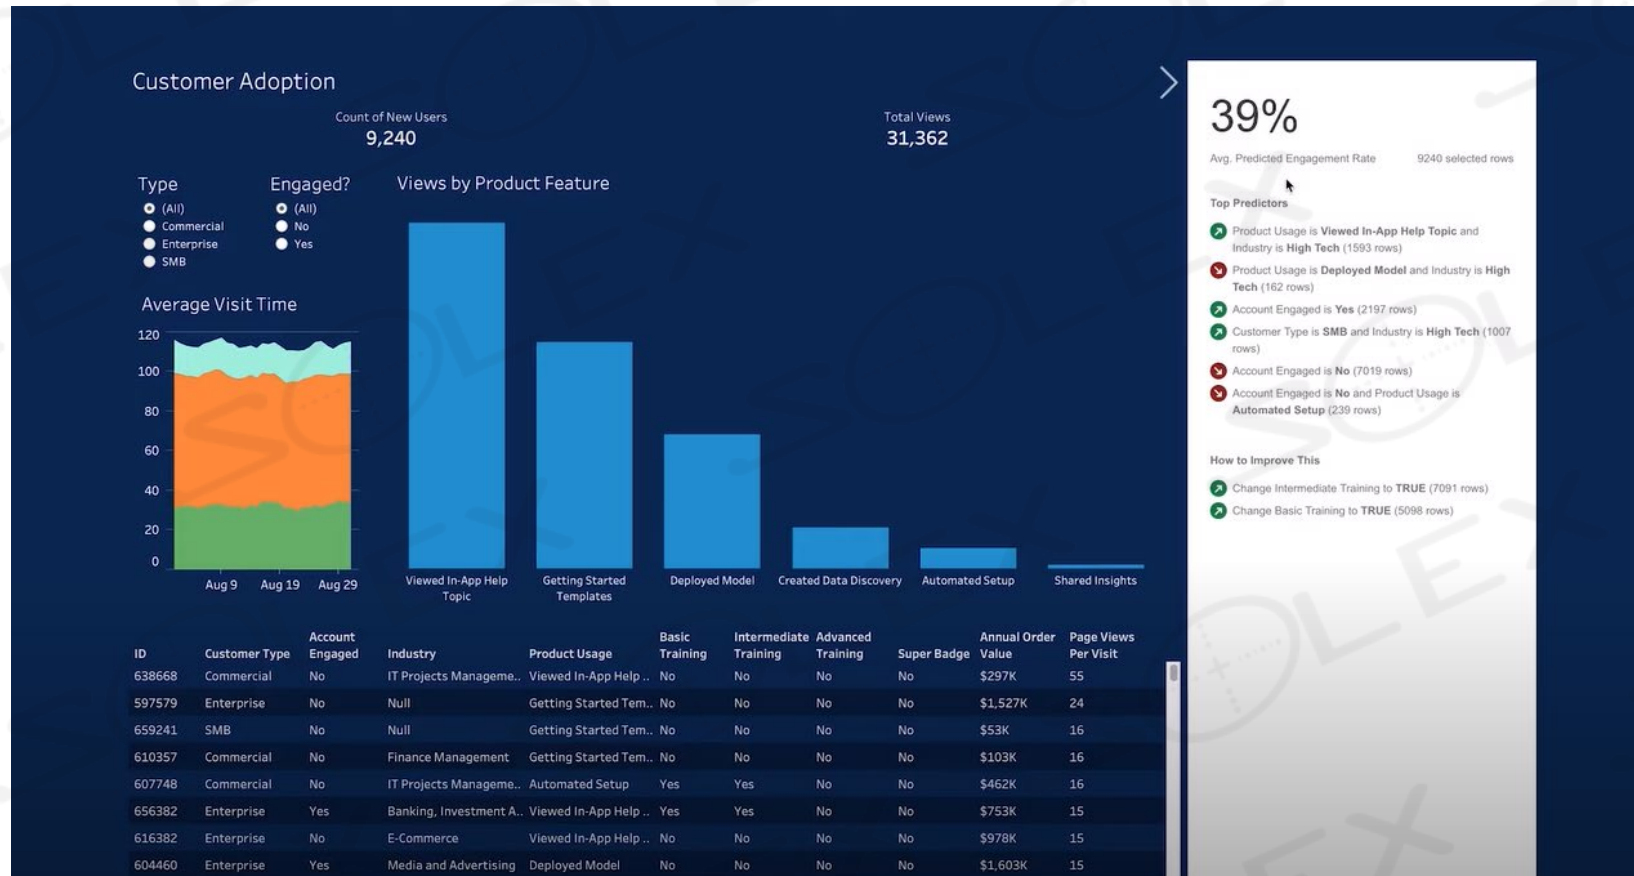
Customer Adoption

Count of New Users
9,240

Total Views
31,362

Type
(All)
Commercial
Enterprise
SMB

Engaged?
(All)
No
Yes

Views by Product Feature

Average Visit Time

120
100
80
60
40
20
0
Aug 9
Aug 19
Aug 29

Viewed In-App Help Topic
Getting Started Templates
Deployed Model
Created Data Discovery
Automated Setup
Shared Insights

| ID | Customer Type | Account Engaged | Industry | Product Usage | Basic Training | Intermediate Training | Advanced Training | Super Badge | Annual Order Value | Page Views Per Visit |
|---|---|---|---|---|---|---|---|---|---|---|
| 638668 | Commercial | No | IT Projects Manageme.. | Viewed In-App Help .. | No | No | No | No | $297K | 55 |
| 597579 | Enterprise | No | Null | Getting Started Tem.. | No | No | No | No | $1,527K | 24 |
| 659241 | SMB | No | Null | Getting Started Tem.. | No | No | No | No | $53K | 16 |
| 610357 | Commercial | No | Finance Management | Getting Started Tem.. | No | No | No | No | $103K | 16 |
| 607748 | Commercial | No | IT Projects Manageme.. | Automated Setup | Yes | Yes | No | No | $462K | 16 |
| 656382 | Enterprise | Yes | Banking, Investment A.. | Viewed In-App Help .. | Yes | Yes | No | No | $753K | 15 |
| 616382 | Enterprise | No | E-Commerce | Viewed In-App Help .. | No | No | No | No | $978K | 15 |
| 604460 | Enterprise | Yes | Media and Advertising | Deployed Model | No | No | No | No | $1,603K | 15 |

39%
Avg. Predicted Engagement Rate 9240 selected rows

Top Predictors
Product Usage is Viewed In-App Help Topic and Industry is High Tech (1593 rows)
Product Usage is Deployed Model and Industry is High Tech (162 rows)
Account Engaged is Yes (2197 rows)
Customer Type is SMB and Industry is High Tech (1007 rows)
Account Engaged is No (7019 rows)
Account Engaged is No and Product Usage is Automated Setup (239 rows)

How to Improve This
Change Intermediate Training to TRUE (7091 rows)
Change Basic Training to TRUE (5098 rows)